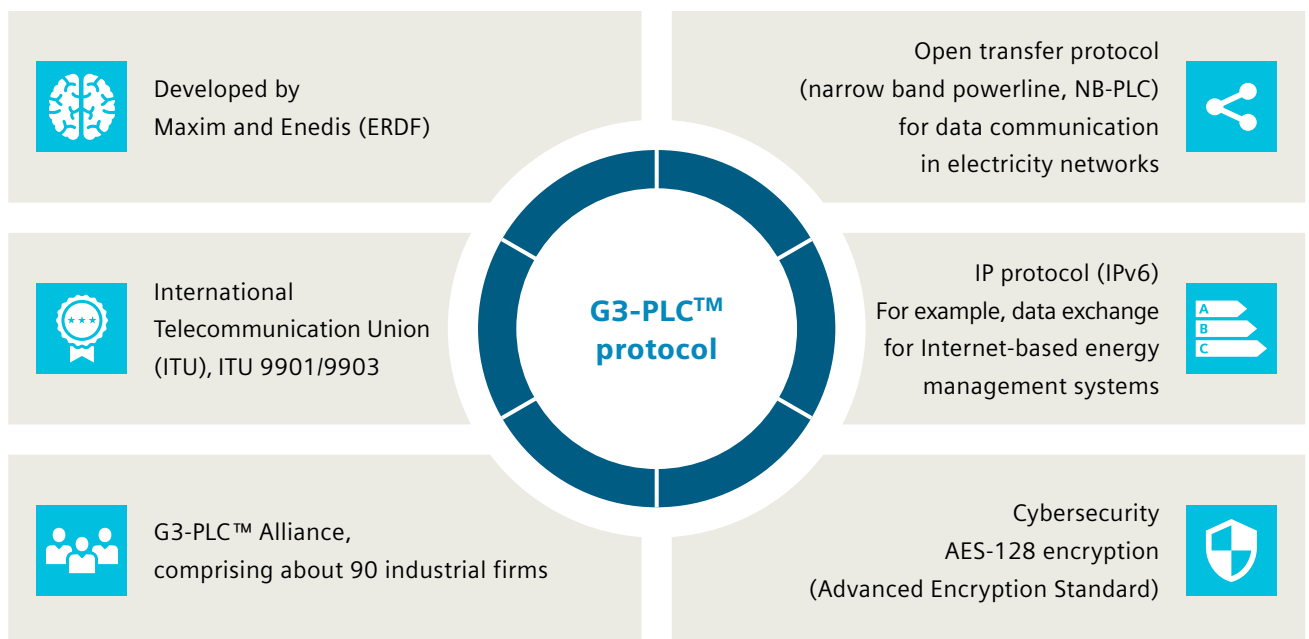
Developed by Maxim and Enedis (ERDF)

Open transfer protocol (narrow band powerline, NB-PLC) for data communication in electricity networks

G3-PLC$^{TM}$ protocol

International Telecommunication Union (ITU), ITU 9901/9903

IP protocol (IPv6) For example, data exchange for Internet-based energy management systems

A
B
C

G3-PLC™ Alliance, comprising about 90 industrial firms

Cybersecurity AES-128 encryption (Advanced Encryption Standard)